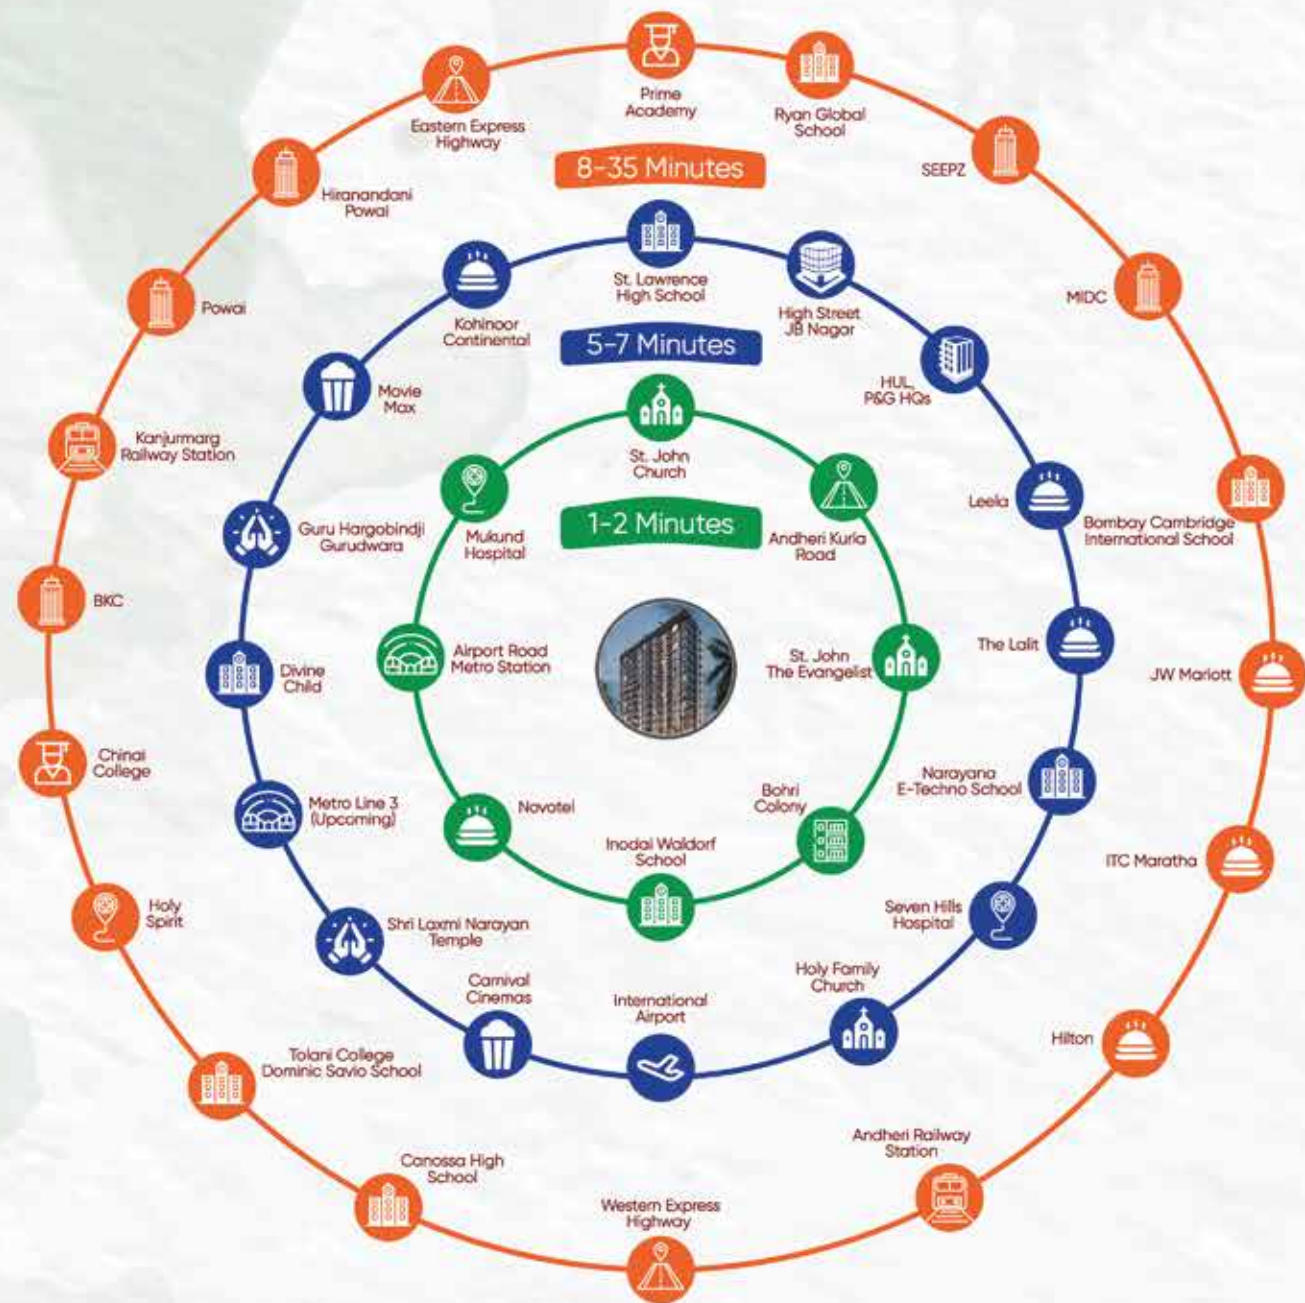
Prime Academy

Ryan Global School

Eastern Express Highway

8-35 Minutes

SEEPZ

Hiranandani Powai

St. Lawrence High School

High Street JB Nagar

MIDC

Powai

Kohinoor Continental

5-7 Minutes

HUL, P&G HQs

Movie Max

St. John Church

Kanjurmarg Railway Station

Mukund Hospital

1-2 Minutes

Andheri Kurla Road

Leela

Bombay Cambridge International School

Guru Hargobindji Gurudwara

BKC

Airport Road Metro Station

St. John The Evangelist

The Lalit

Divine Child

JW Mariott

Chinai College

Narayana E-Techno School

Metro Line 3 (Upcoming)

Novotel

Bohri Colony

ITC Maratha

Inodai Waldorf School

Holy Spirit

Seven Hills Hospital

Shri Laxmi Narayan Temple

Holy Family Church

Carnival Cinemas

International Airport

Hilton

Tolani College Dominic Savio School

Andheri Railway Station

Canossa High School

Western Express Highway